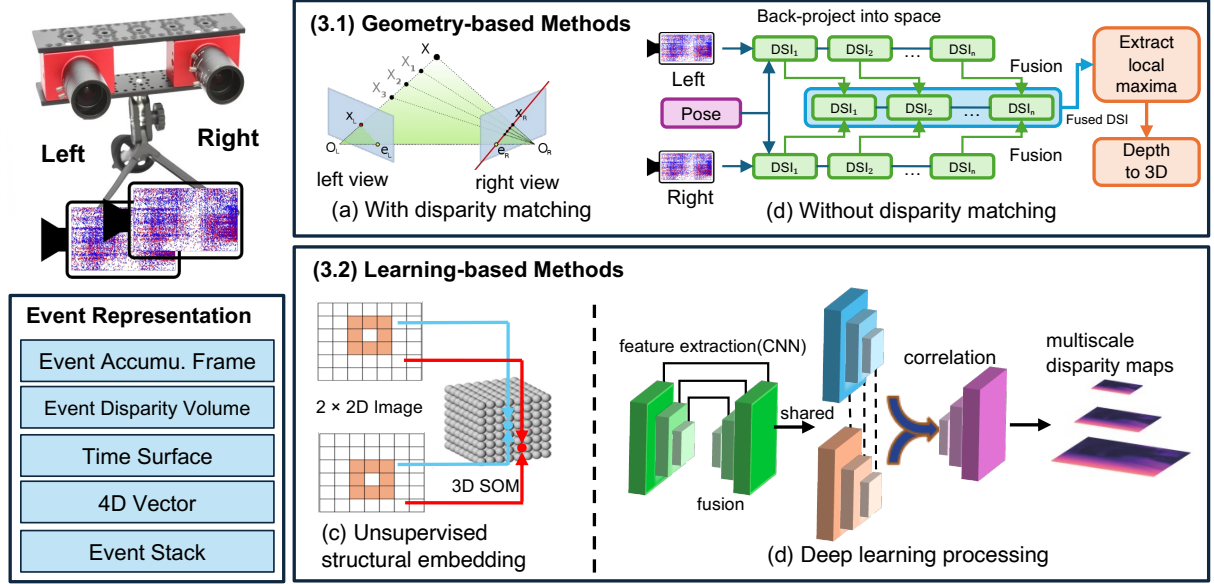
Left

Right

Event Representation

Event Accumu. Frame

Event Disparity Volume

Time Surface

4D Vector

Event Stack

(3.1) Geometry-based Methods

X

$X_1$

$X_2$

$X_3$

$X_L$

$X_R$

$O_L$

$e_L$

$e_R$

$O_R$

left view

right view

(a) With disparity matching

Back-project into space

Left

$DSI_1$ $DSI_2$ … $DSI_n$

Fusion

Pose

$DSI_1$ $DSI_2$ … $DSI_n$

Fused DSI

Right

$DSI_1$ $DSI_2$ … $DSI_n$

Fusion

Extract local maxima

Depth to 3D

(d) Without disparity matching

(3.2) Learning-based Methods

2 × 2D Image

3D SOM

(c) Unsupervised structural embedding

feature extraction(CNN)

shared

fusion

correlation

multiscale disparity maps

(d) Deep learning processing